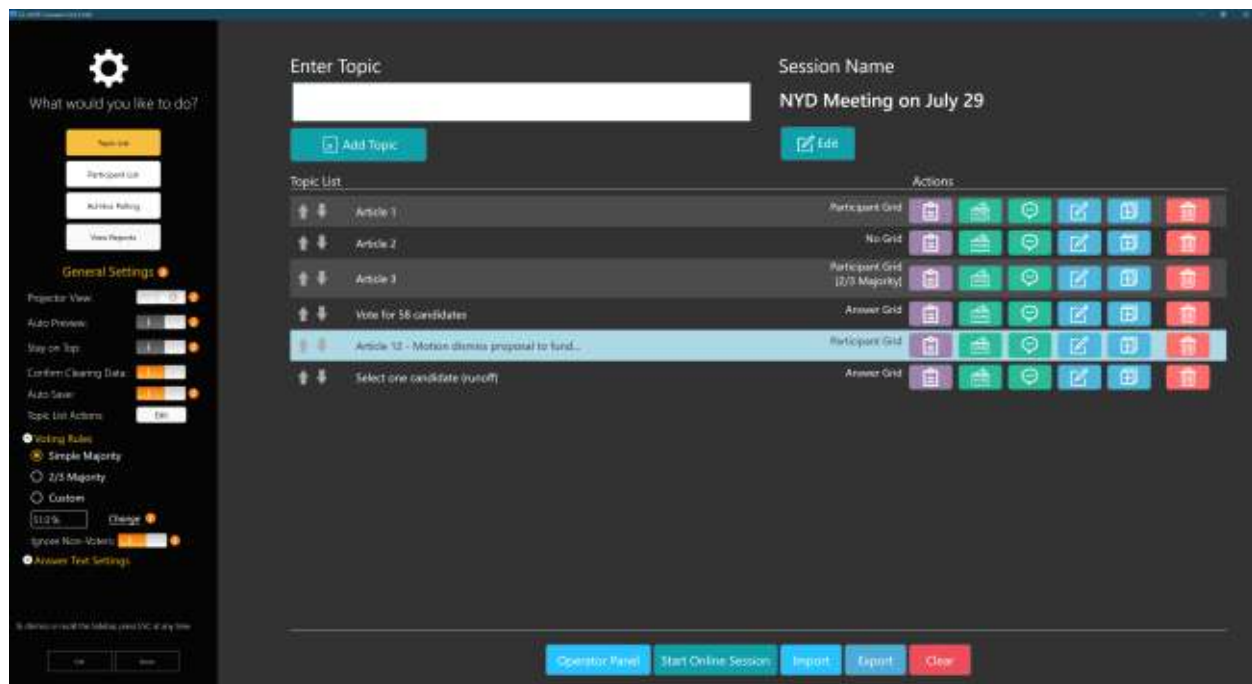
What would you like to do?

Topic List

Participant List

Audience Polling

View Reports

General Settings

Projector View

Auto Preview

Stay on Top

Confirm Clearing Data

Auto Save

Topic List Actions

Edit

Voting Rules

Simple Majority

2/3 Majority

Custom

51.0%

Change

Ignore Non-Voters

Answer Text Settings

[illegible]

Enter Topic

Add Topic

Session Name

NYD Meeting on July 29

Edit

Topic List

Actions

Article 1 | Participant Grid

Article 2 | No Grid

Article 3 | Participant Grid (2/3 Majority)

Vote for 58 candidates | Answer Grid

Article 12 - Motion dismiss proposal to fund... | Participant Grid

Select one candidate (runoff) | Answer Grid

Operator Panel

Start Online Session

Import

Export

Clear